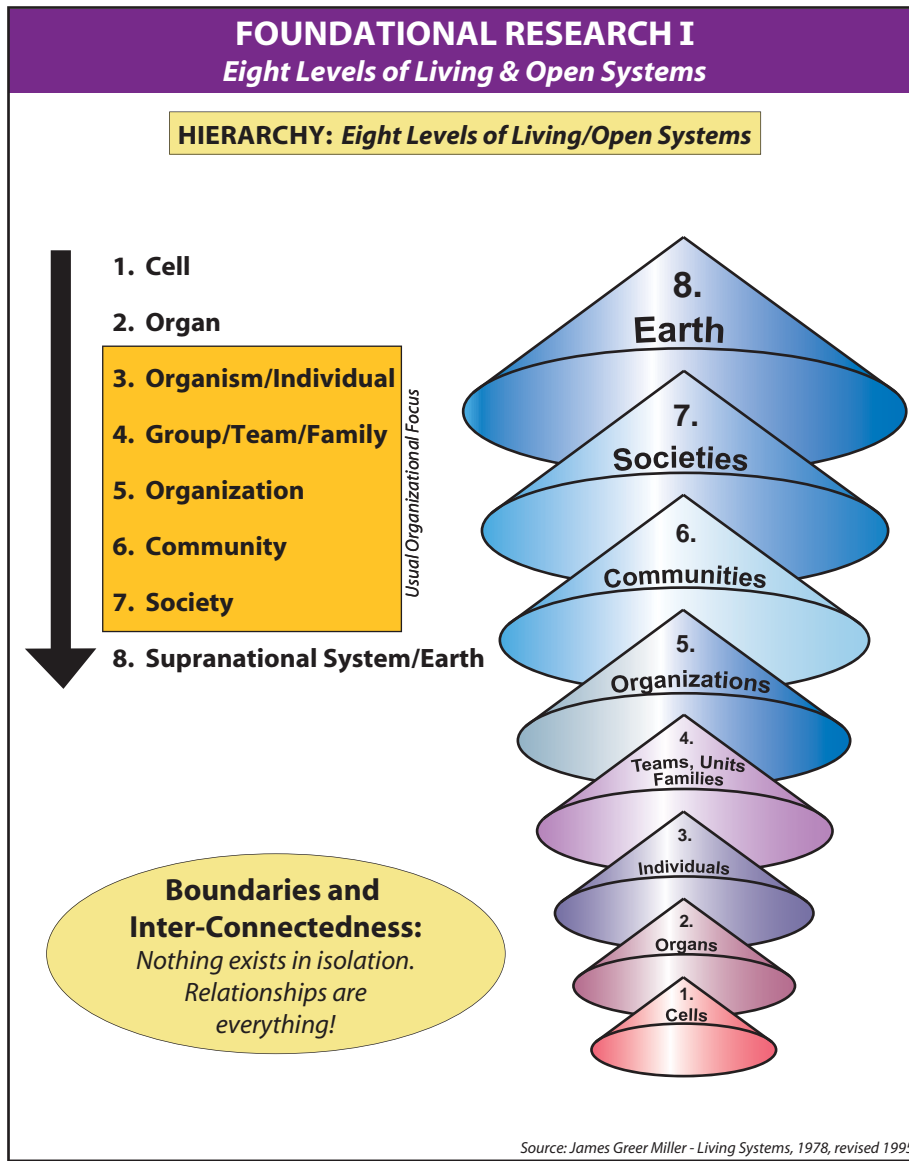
FOUNDATIONAL RESEARCH I
Eight Levels of Living & Open Systems

HIERARCHY: Eight Levels of Living/Open Systems

1. Cell
2. Organ
3. Organism/Individual
4. Group/Team/Family
5. Organization
6. Community
7. Society
8. Supranational System/Earth

Usual Organizational Focus

8. Earth
7. Societies
6. Communities
5. Organizations
4. Teams, Units Families
3. Individuals
2. Organs
1. Cells

Boundaries and Inter-Connectedness:
Nothing exists in isolation. Relationships are everything!

Source: James Greer Miller - Living Systems, 1978, revised 199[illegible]